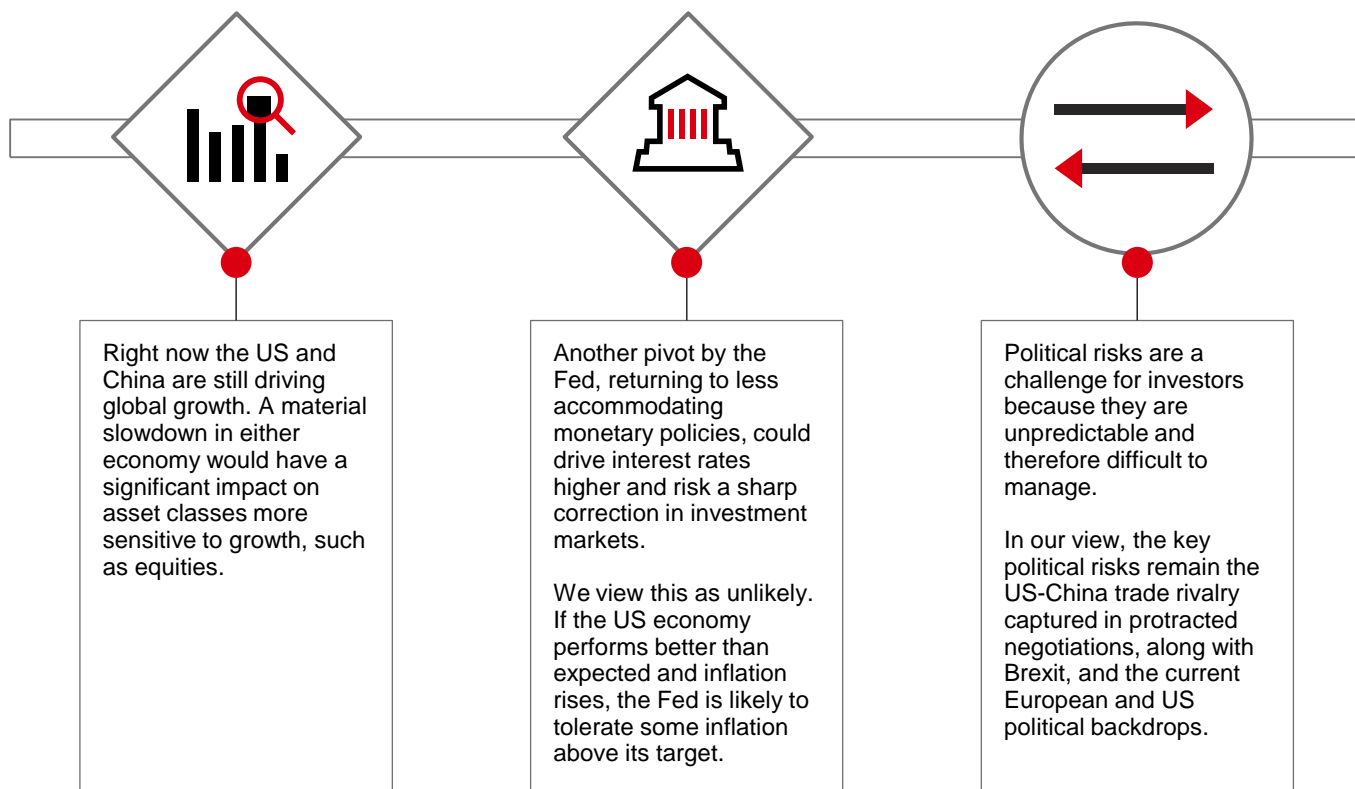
Right now the US and China are still driving global growth. A material slowdown in either economy would have a significant impact on asset classes more sensitive to growth, such as equities.

Another pivot by the Fed, returning to less accommodating monetary policies, could drive interest rates higher and risk a sharp correction in investment markets.

We view this as unlikely. If the US economy performs better than expected and inflation rises, the Fed is likely to tolerate some inflation above its target.

Political risks are a challenge for investors because they are unpredictable and therefore difficult to manage.

In our view, the key political risks remain the US-China trade rivalry captured in protracted negotiations, along with Brexit, and the current European and US political backdrops.